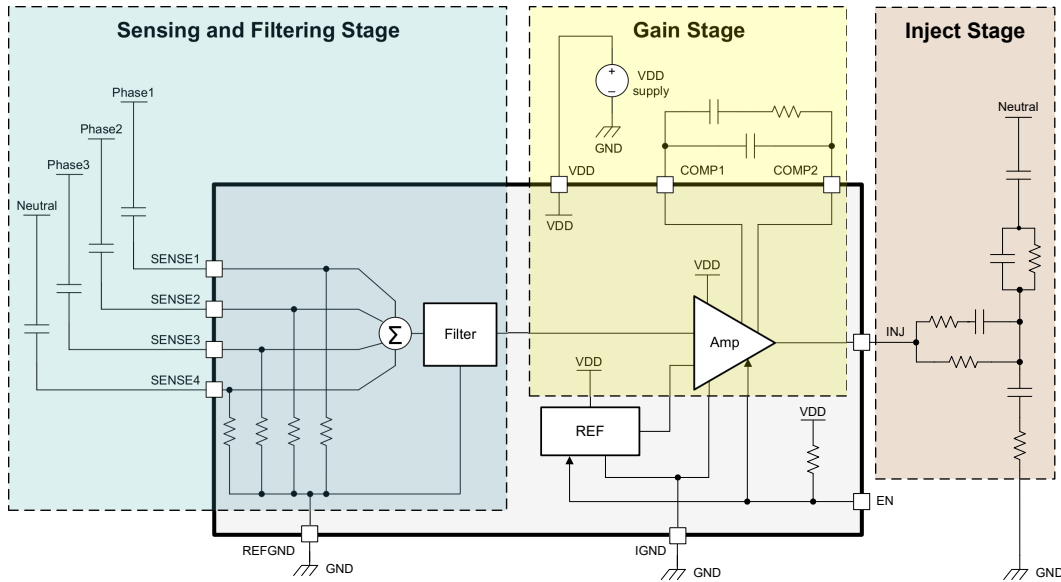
Sensing and Filtering Stage

Gain Stage

Inject Stage

Phase1
Phase2
Phase3
Neutral

VDD supply
GND

VDD
COMP1
COMP2
VDD

Neutral

SENSE1
SENSE2
SENSE3
SENSE4

Σ

Filter

VDD

Amp

INJ

VDD

REF

VDD

EN

REFGND
GND

IGND
GND

GND